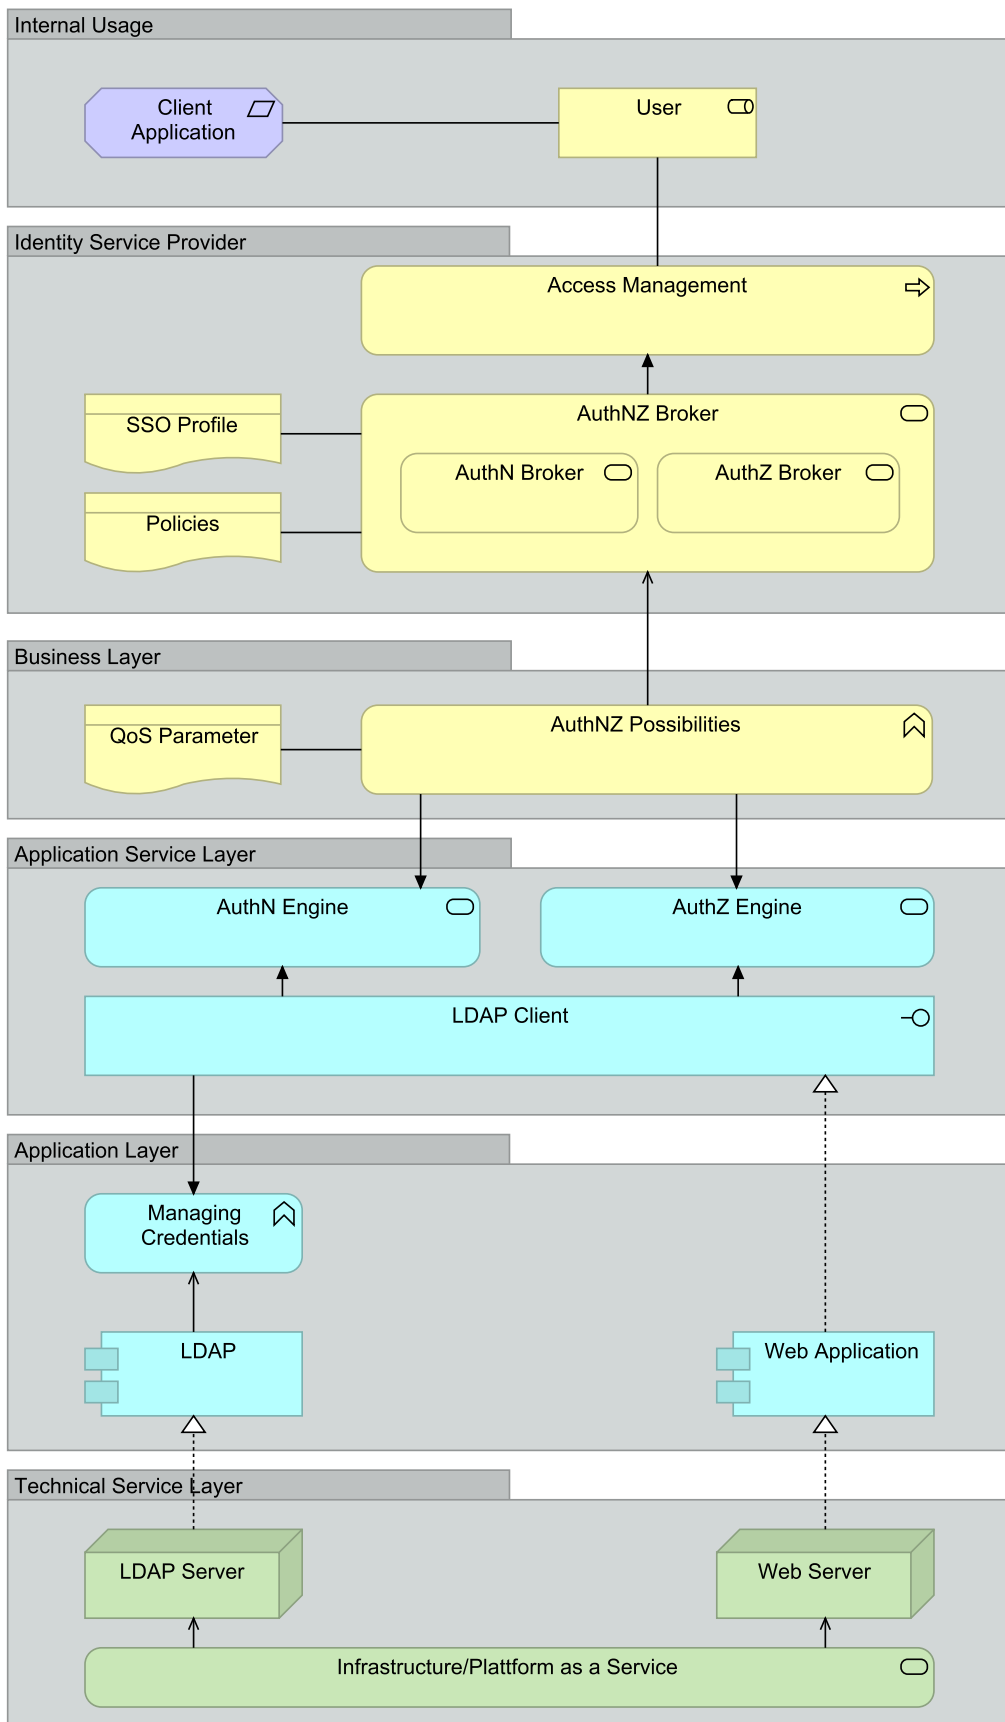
Internal Usage

Client Application

User

Identity Service Provider

Access Management

SSO Profile

Policies

AuthNZ Broker

AuthN Broker

AuthZ Broker

Business Layer

QoS Parameter

AuthNZ Possibilities

Application Service Layer

AuthN Engine

AuthZ Engine

LDAP Client

Application Layer

Managing Credentials

LDAP

Web Application

Technical Service Layer

LDAP Server

Web Server

Infrastructure/Plattform as a Service